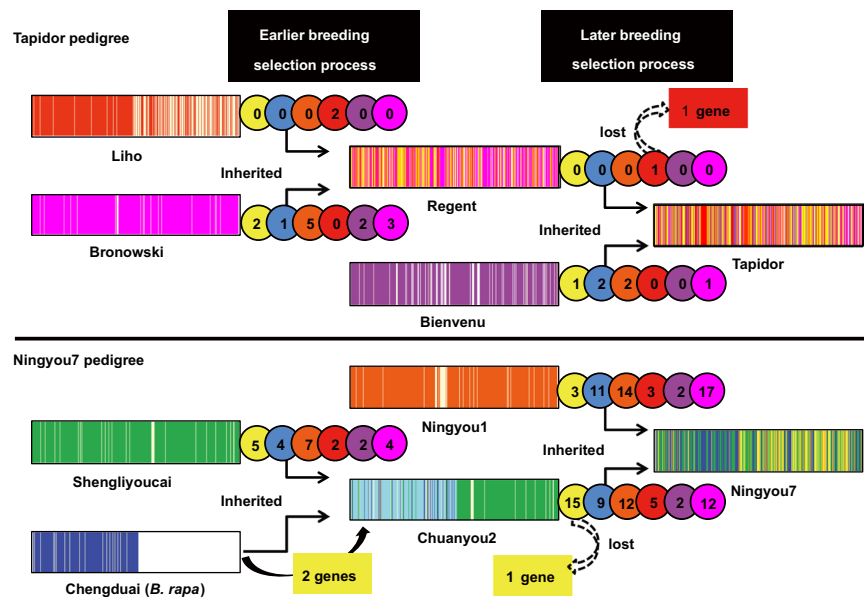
Tapidor pedigree

Earlier breeding selection process

Later breeding selection process

0 0 0 2 0 0

Liho

Inherited

lost

1 gene

0 0 0 1 0 0

Regent

2 1 5 0 2 3

Bronowski

Inherited

Tapidor

1 2 2 0 0 1

Bienvenu

Ningyou7 pedigree

3 11 14 3 2 17

Ningyou1

5 4 7 2 2 4

Shengliyoucai

Inherited

Inherited

Ningyou7

15 9 12 5 2 12

Chuanyou2

lost

Chengduai (*B. rapa*)

2 genes

1 gene